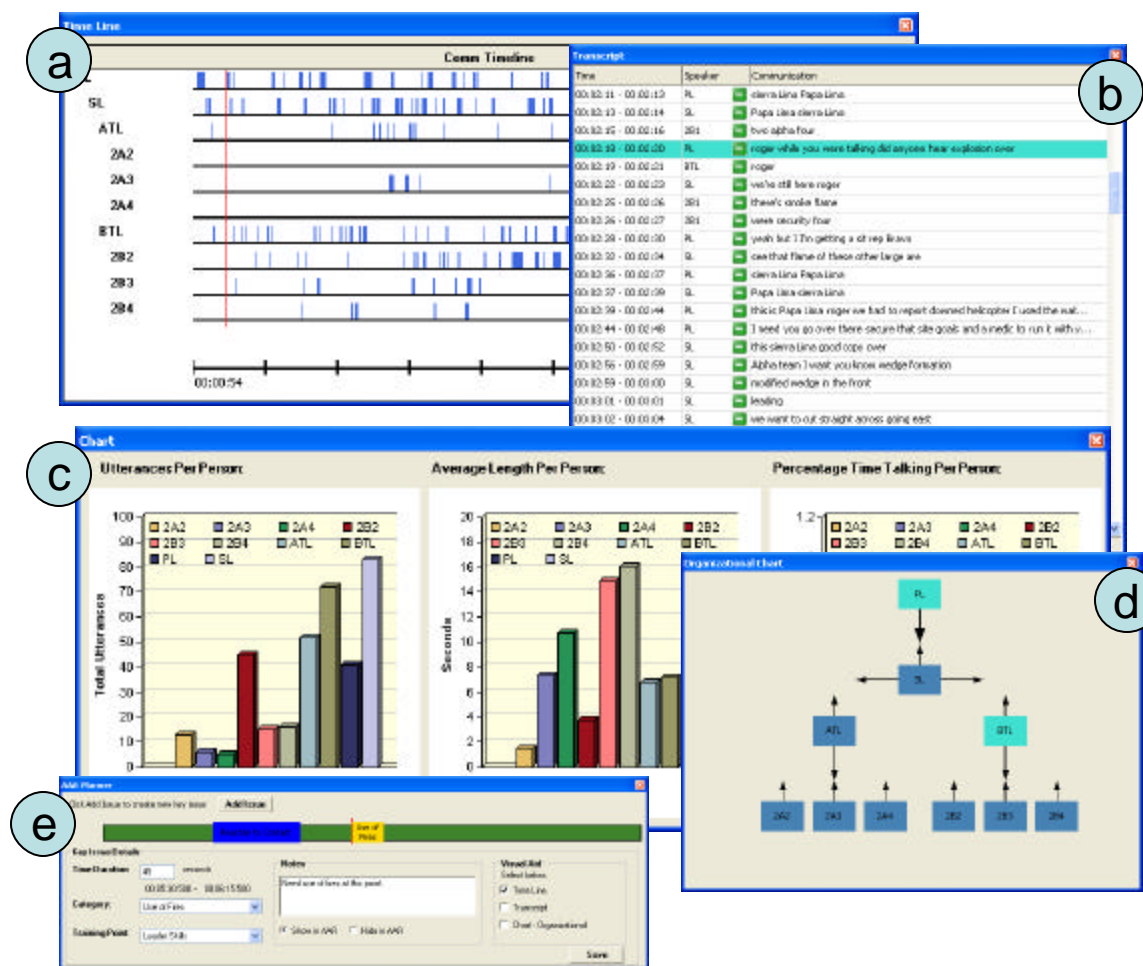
a

Time Line

Comm Timeline

SL
ATL
2A2
2A3
2A4
BTL
2B2
2B3
2B4

00:00:54

b

Transcript

| Time | Speaker | Communication |
|---|---|---|
| 00:00:11 - 00:00:13 | PL | sierra Lima Papa Lima |
| 00:00:13 - 00:00:14 | SL | Papa Lima sierra Lima |
| 00:00:15 - 00:00:16 | 2B1 | two alpha four |
| 00:00:18 - 00:00:20 | PL | roger while you were talking did anyone hear explosion over |
| 00:00:19 - 00:00:21 | BTL | roger |
| 00:00:22 - 00:00:23 | SL | we're still here roger |
| 00:00:25 - 00:00:26 | 2B1 | there's smoke flame |
| 00:00:26 - 00:00:27 | 2B1 | week security four |
| 00:00:28 - 00:00:30 | PL | yeah but I'm getting a sit rep Bravo |
| 00:00:32 - 00:00:34 | SL | see that flame of there other large are |
| 00:00:36 - 00:00:37 | PL | sierra Lima Papa Lima |
| 00:00:37 - 00:00:39 | SL | Papa Lima sierra Lima |
| 00:00:39 - 00:00:44 | PL | this is Papa Lima roger we had to report downed helicopter I used the wat... |
| 00:00:44 - 00:00:48 | PL | I need you go over there secure that site goals and a medic to run it with y... |
| 00:00:50 - 00:00:52 | SL | this sierra Lima good copy over |
| 00:00:56 - 00:00:59 | SL | Alpha team I want you know wedge formation |
| 00:00:59 - 00:01:00 | SL | modified wedge in the front |
| 00:01:01 - 00:01:01 | SL | leading |
| 00:01:02 - 00:01:04 | SL | we want to cut straight across going east |

c

Chart

Utterances Per Person

2A2 2A3 2A4 2B2 2B3 2B4 ATL BTL PL SL

Total Utterances

100 90 80 70 60 50 40 30 20 10 0

Average Length Per Person

2A2 2A3 2A4 2B2 2B3 2B4 ATL BTL PL SL

Seconds

20 18 16 14 12 10 8 6 4 2 0

Percentage Time Talking Per Person

1.2

2A2 2A3 2A4 2B2 2B3 2B4 ATL BTL

d

Organizational Chart

PL
SL
ATL
BTL
2A2 2A3 2A4 2B2 2B3 2B4

e

AAR Planner

Click Add Issue to create new key issue   Add Issue

Use of Fires

Key Issue Details

Time Duration 41 seconds
00:05:30:500 - 00:06:15:500

Category: Use of Fires

Training Point: Leader Skills

Notes

Need use of fires at this point.

Show in AAR   Hide in AAR

Visual Aid
Select below
Time Line
Transcript
Chart - Organizational

Save